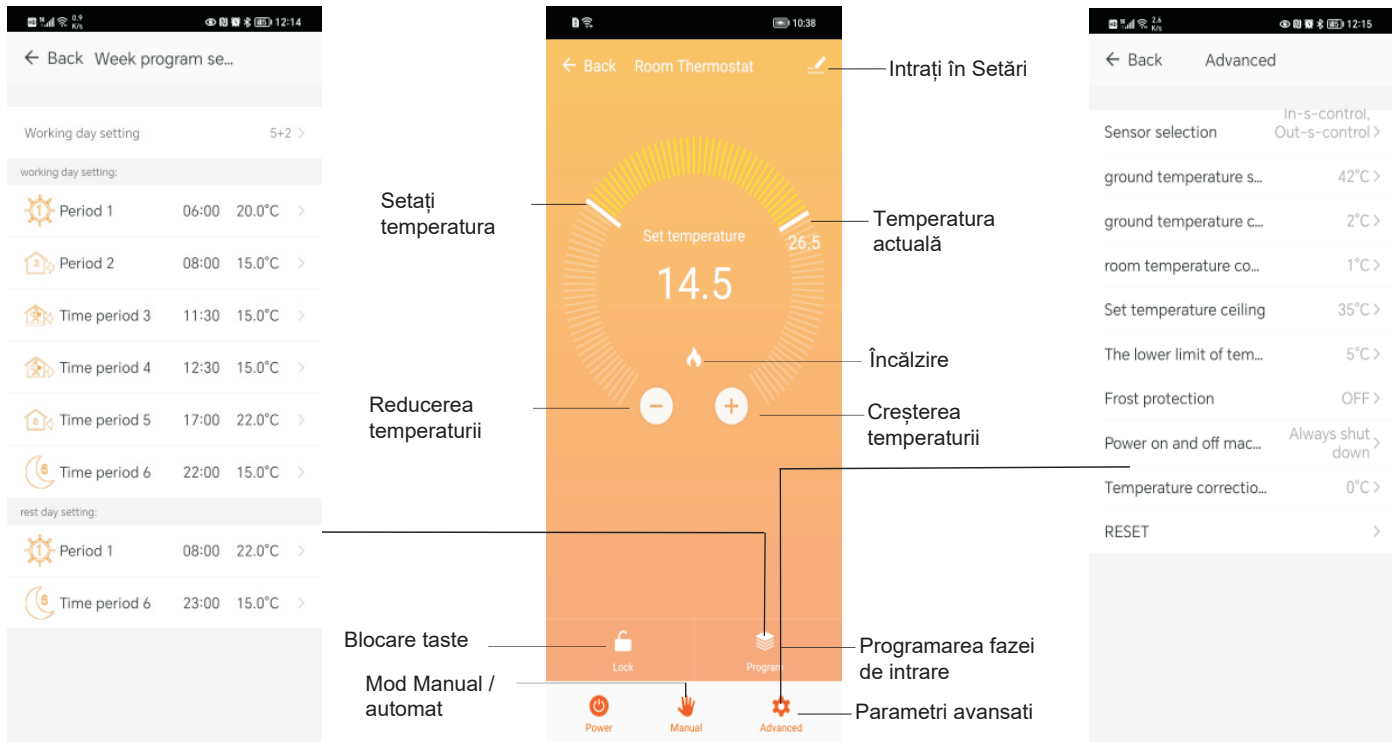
12:14

← Back Week program se...

Working day setting 5+2 >

working day setting:

Period 1 06:00 20.0°C >

Period 2 08:00 15.0°C >

Time period 3 11:30 15.0°C >

Time period 4 12:30 15.0°C >

Time period 5 17:00 22.0°C >

Time period 6 22:00 15.0°C >

rest day setting:

Period 1 08:00 22.0°C >

Time period 6 23:00 15.0°C >

10:38

← Back Room Thermostat

Intrați în Setări

Setați temperatura

Set temperature

26.5

Temperatura actuală

14.5

Încălzire

Reducerea temperaturii

Creșterea temperaturii

Blocare taste

Lock

Program

Programarea fazei de intrare

Mod Manual / automat

Power

Manual

Advanced

Parametri avansati

12:15

← Back Advanced

Sensor selection In-s-control, Out-s-control >

ground temperature s... 42°C >

ground temperature c... 2°C >

room temperature co... 1°C >

Set temperature ceiling 35°C >

The lower limit of tem... 5°C >

Frost protection OFF >

Power on and off mac... Always shut down >

Temperature correctio... 0°C >

RESET >